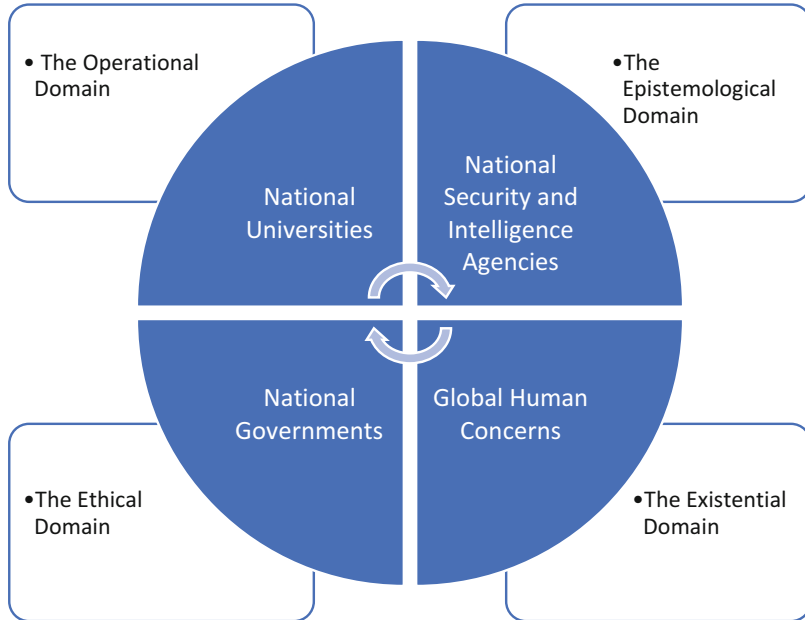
• The Operational Domain

•The Epistemological Domain

National Universities

National Security and Intelligence Agencies

National Governments

Global Human Concerns

•The Ethical Domain

•The Existential Domain